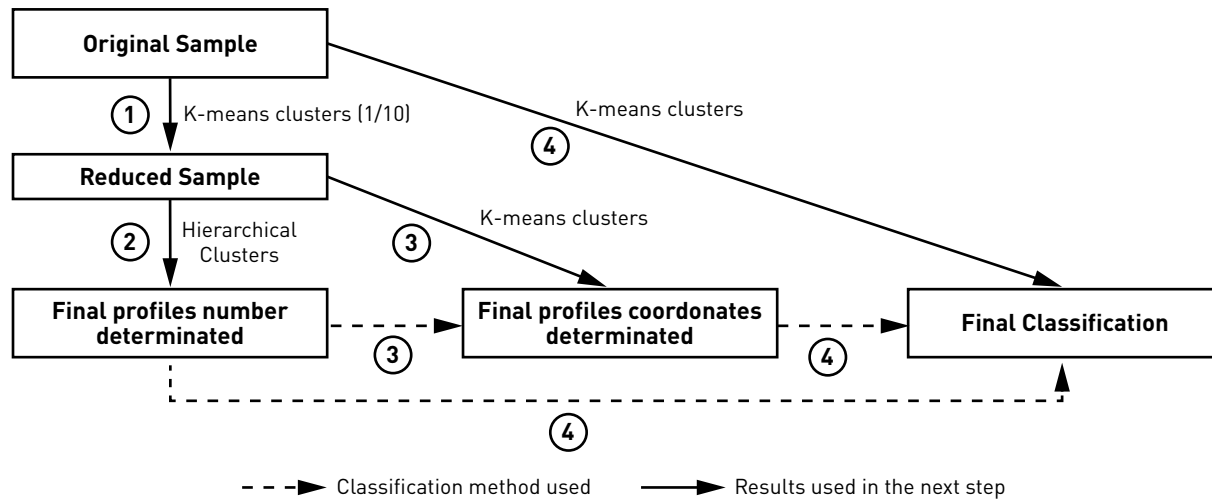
Original Sample

1 K-means clusters (1/10)

K-means clusters

4

Reduced Sample

2 Hierarchical Clusters

K-means clusters

3

Final profiles number determinated

3

Final profiles coordonates determinated

4

Final Classification

4

Classification method used

Results used in the next step